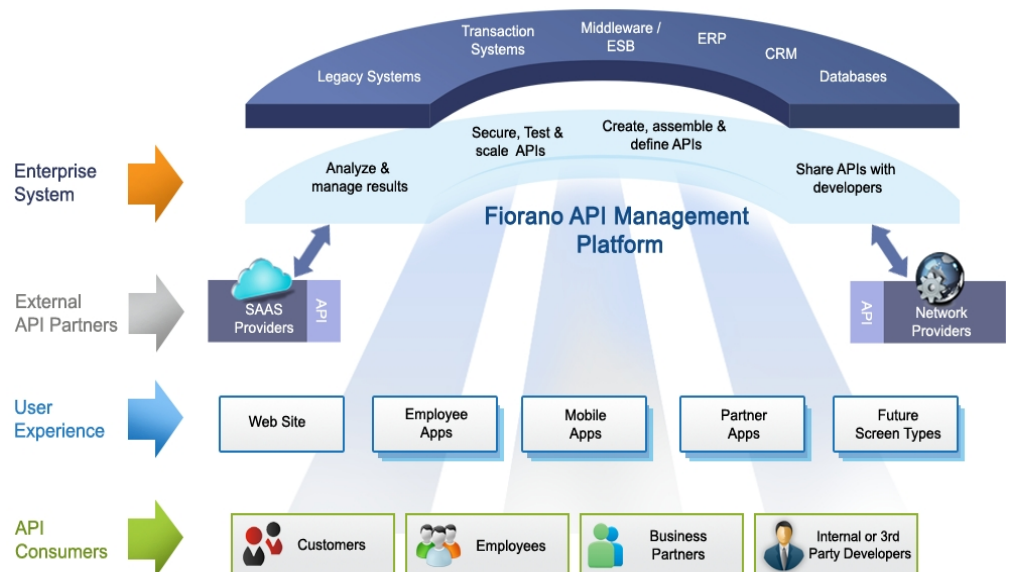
Legacy Systems

Transaction Systems

Middleware / ESB

ERP

CRM

Databases

Enterprise System

Analyze & manage results

Secure, Test & scale APIs

Create, assemble & define APIs

Share APIs with developers

Fiorano API Management Platform

External API Partners

SAAS Providers

API

API

Network Providers

User Experience

Web Site

Employee Apps

Mobile Apps

Partner Apps

Future Screen Types

API Consumers

Customers

Employees

Business Partners

Internal or 3rd Party Developers